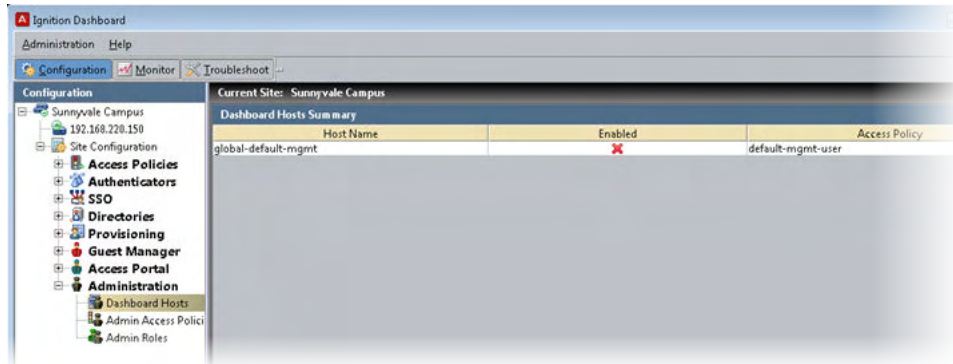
Ignition Dashboard

Administration Help

Configuration Monitor Troubleshoot

Configuration

Sunnyvale Campus
192.168.220.150
Site Configuration
Access Policies
Authenticators
SSO
Directories
Provisioning
Guest Manager
Access Portal
Administration
Dashboard Hosts
Admin Access Polici
Admin Roles

Current Site: Sunnyvale Campus

Dashboard Hosts Summary

| Host Name | Enabled | Access Policy |
|---|---|---|
| global-default-mgmt | ✖ | default-mgmt-user |